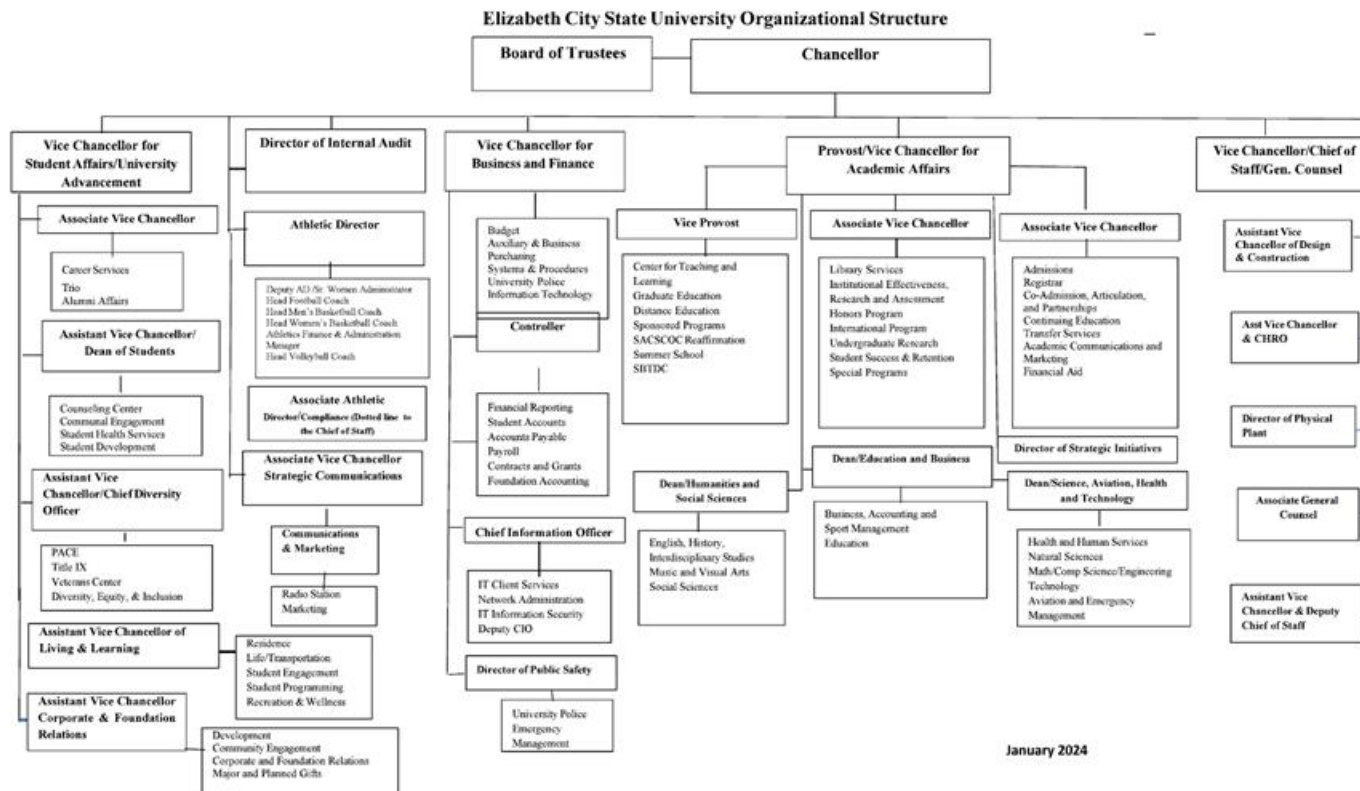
Elizabeth City State University Organizational Structure

Board of Trustees

Chancellor

Vice Chancellor for Student Affairs/University Advancement

Associate Vice Chancellor

Career Services
Trio
Alumni Affairs

Assistant Vice Chancellor/ Dean of Students

Counseling Center
Communal Engagement
Student Health Services
Student Development

Assistant Vice Chancellor/Chief Diversity Officer

PACE
Title IX
Veterans Center
Diversity, Equity, & Inclusion

Assistant Vice Chancellor of Living & Learning

Residence Life/Transportation
Student Engagement
Student Programming
Recreation & Wellness

Assistant Vice Chancellor Corporate & Foundation Relations

Development
Community Engagement
Corporate and Foundation Relations
Major and Planned Gifts

Director of Internal Audit

Athletic Director

Deputy AD /Sr. Women Administrator
Head Football Coach
Head Men's Basketball Coach
Head Women's Basketball Coach
Athletics Finance & Administration Manager
Head Volleyball Coach

Associate Athletic Director/Compliance (Dotted line to the Chief of Staff)

Associate Vice Chancellor Strategic Communications

Communications & Marketing

Radio Station Marketing

Vice Chancellor for Business and Finance

Budget
Auxiliary & Business
Purchasing
Systems & Procedures
University Police
Information Technology

Controller

Financial Reporting
Student Accounts
Accounts Payable
Payroll
Contracts and Grants
Foundation Accounting

Chief Information Officer

IT Client Services
Network Administration
IT Information Security
Deputy CIO

Director of Public Safety

University Police
Emergency Management

Provost/Vice Chancellor for Academic Affairs

Vice Provost

Center for Teaching and Learning
Graduate Education
Distance Education
Sponsored Programs
SACSCOC Reaffirmation
Summer School
SBTDC

Associate Vice Chancellor

Library Services
Institutional Effectiveness, Research and Assessment
Honors Program
International Program
Undergraduate Research
Student Success & Retention
Special Programs

Associate Vice Chancellor

Admissions
Registrar
Co-Admission, Articulation, and Partnerships
Continuing Education
Transfer Services
Academic Communications and Marketing
Financial Aid

Director of Strategic Initiatives

Dean/Humanities and Social Sciences

English, History, Interdisciplinary Studies
Music and Visual Arts
Social Sciences

Dean/Education and Business

Business, Accounting and Sport Management
Education

Dean/Science, Aviation, Health and Technology

Health and Human Services
Natural Sciences
Math/Comp Science/Engineering Technology
Aviation and Emergency Management

Vice Chancellor/Chief of Staff/Gen. Counsel

Assistant Vice Chancellor of Design & Construction

Asst Vice Chancellor & CHRO

Director of Physical Plant

Associate General Counsel

Assistant Vice Chancellor & Deputy Chief of Staff

January 2024